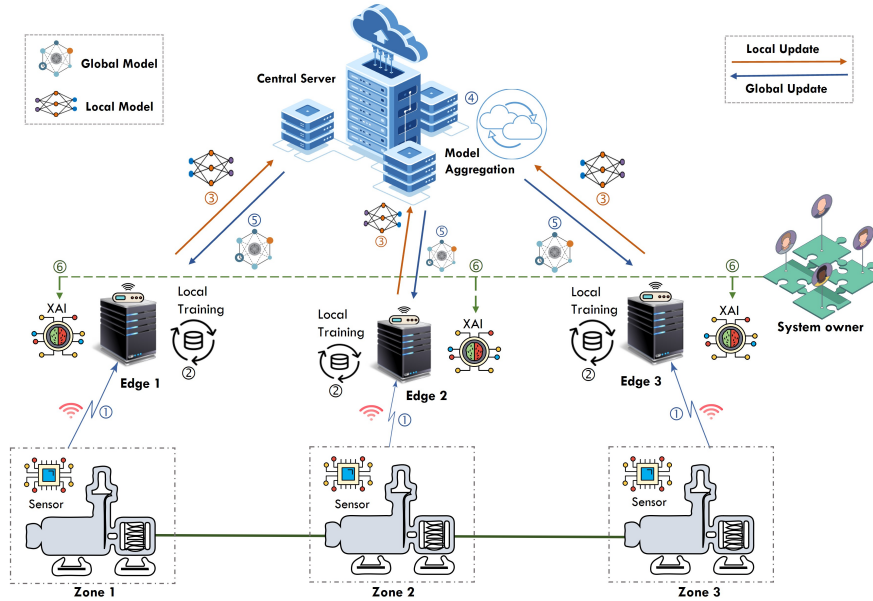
Global Model

Local Model

Central Server

④

Model Aggregation

Local Update

Global Update

③

⑤

③

⑤

③

⑤

⑤

③

⑥

⑥

⑥

XAI

Local Training

②

Edge 1

Local Training

②

XAI

Edge 2

Local Training

②

Edge 3

XAI

System owner

①

①

①

Sensor

Sensor

Sensor

Zone 1

Zone 2

Zone 3